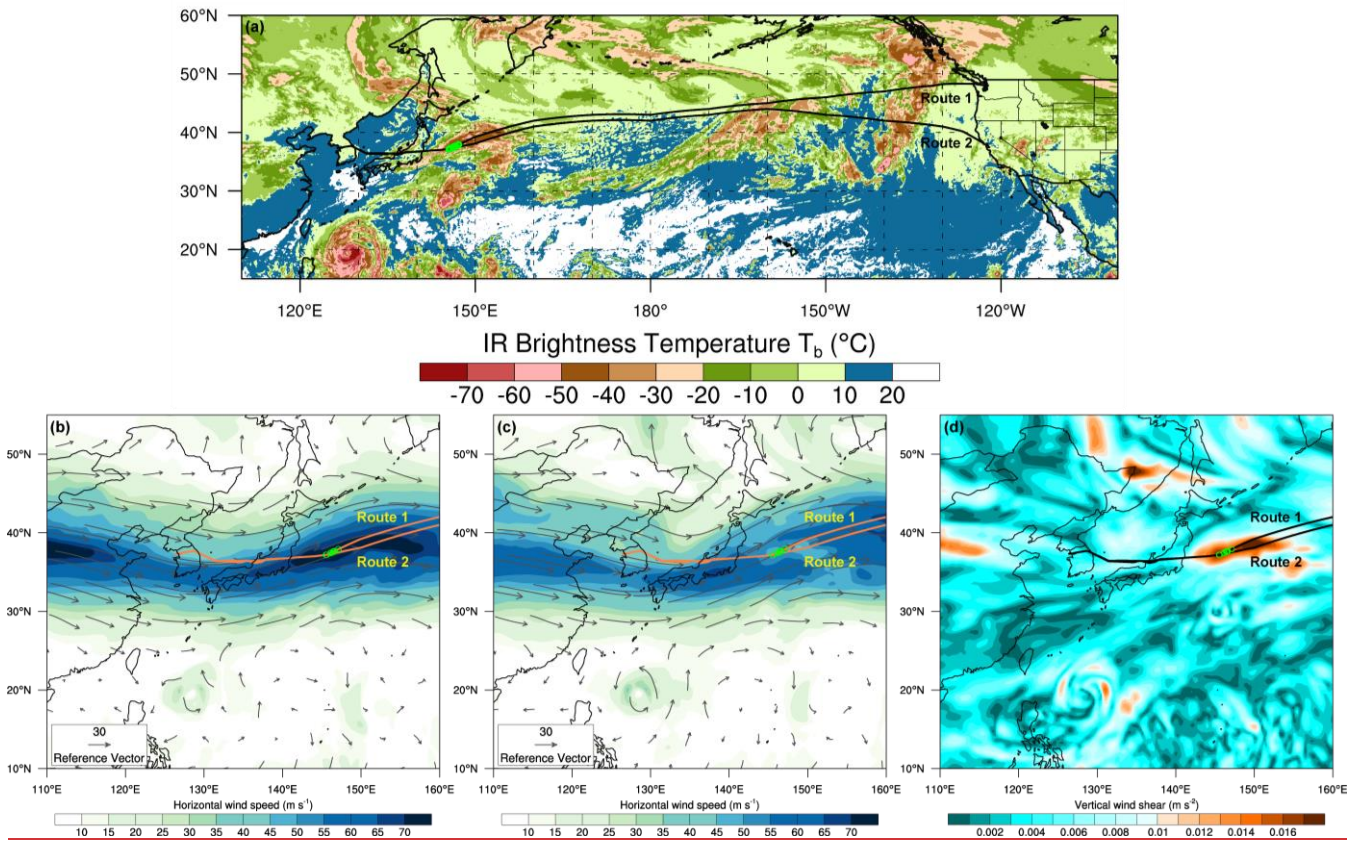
(a)

60°N
50°N
40°N
30°N
20°N

Route 1
Route 2

120°E 150°E 180° 150°W 120°W

IR Brightness Temperature $T_b$ (°C)

-70 -60 -50 -40 -30 -20 -10 0 10 20

(b)

50°N
40°N
30°N
20°N
10°N

Route 1
Route 2

30
Reference Vector

110°E 120°E 130°E 140°E 150°E 160°E

Horizontal wind speed (m s$^{-1}$)

10 15 20 25 30 35 40 45 50 55 60 65 70

(c)

50°N
40°N
30°N
20°N
10°N

Route 1
Route 2

30
Reference Vector

110°E 120°E 130°E 140°E 150°E 160°E

Horizontal wind speed (m s$^{-1}$)

10 15 20 25 30 35 40 45 50 55 60 65 70

(d)

50°N
40°N
30°N
20°N
10°N

Route 1
Route 2

110°E 120°E 130°E 140°E 150°E 160°E

Vertical wind shear (m s$^{-2}$)

0.002 0.004 0.006 0.008 0.01 0.012 0.014 0.016